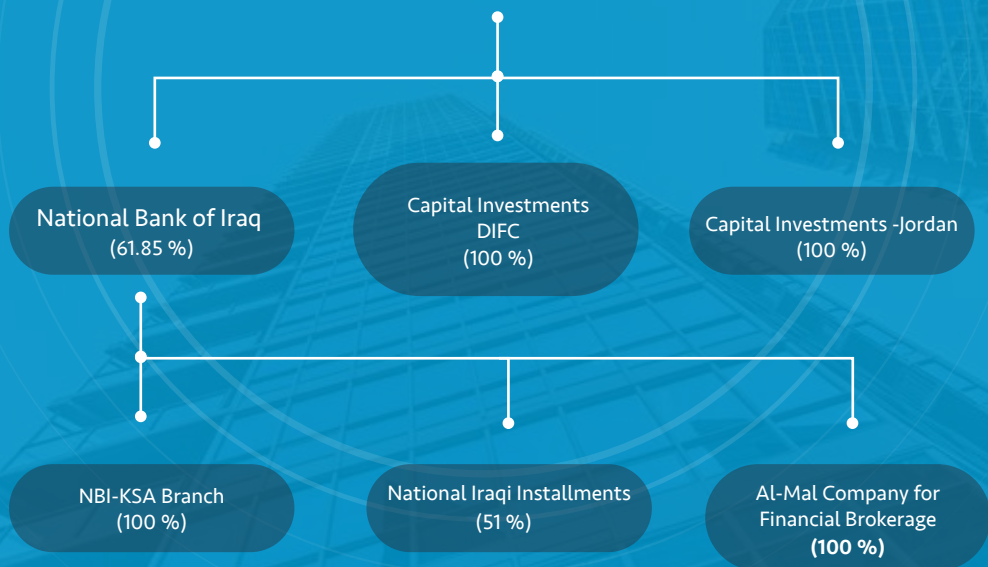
National Bank of Iraq
(61.85 %)

Capital Investments
DIFC
(100 %)

Capital Investments -Jordan
(100 %)

NBI-KSA Branch
(100 %)

National Iraqi Installments
(51 %)

Al-Mal Company for
Financial Brokerage
(100 %)